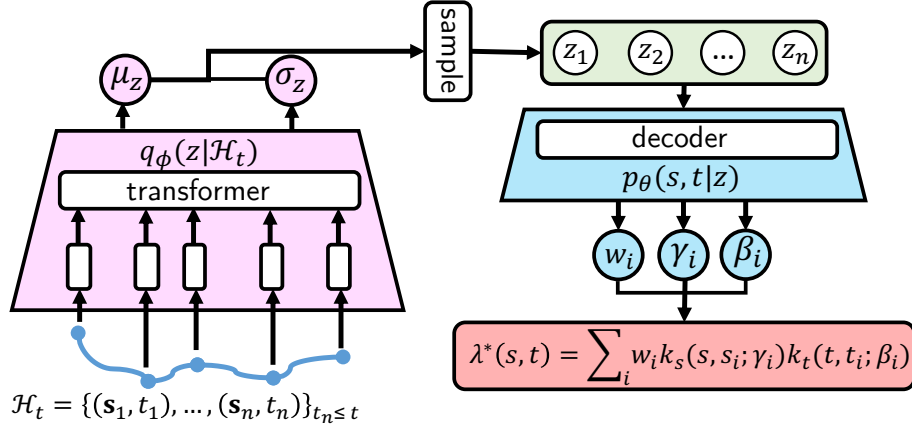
sample

$z_1$ $z_2$ … $z_n$

$\mu_z$ $\sigma_z$

$q_\phi(z|\mathcal{H}_t)$

transformer

decoder

$p_\theta(s,t|z)$

$w_i$ $\gamma_i$ $\beta_i$

$\lambda^*(s,t) = \sum_i w_i k_s(s, s_i; \gamma_i) k_t(t, t_i; \beta_i)$

$\mathcal{H}_t = \{(\mathbf{s}_1, t_1), \ldots, (\mathbf{s}_n, t_n)\}_{t_n \leq t}$